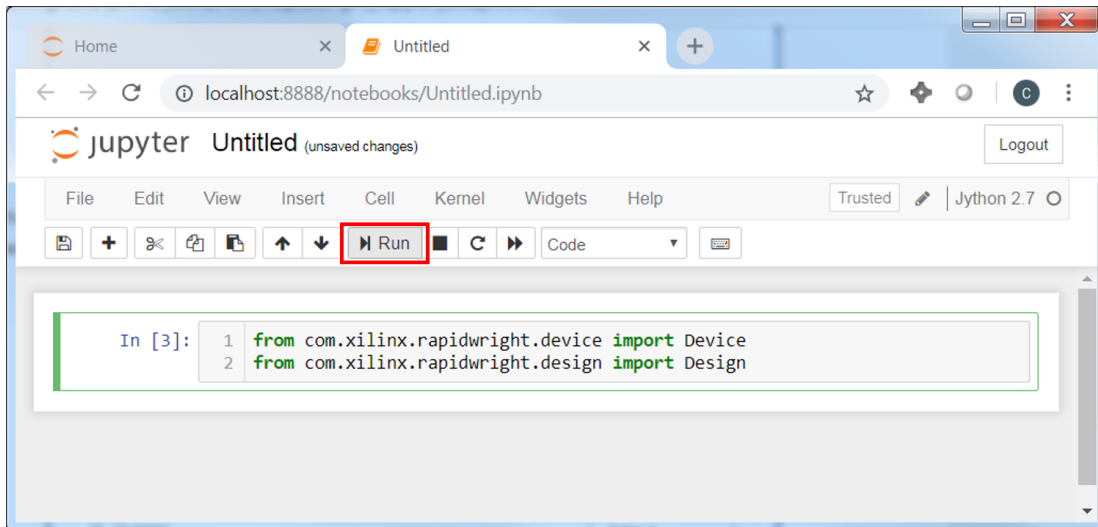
Home

Untitled

localhost:8888/notebooks/Untitled.ipynb

C

jupyter Untitled (unsaved changes)

Logout

File Edit View Insert Cell Kernel Widgets Help

Trusted

Jython 2.7

Run

Code

In [3]:
1 from com.xilinx.rapidwright.device import Device
2 from com.xilinx.rapidwright.design import Design